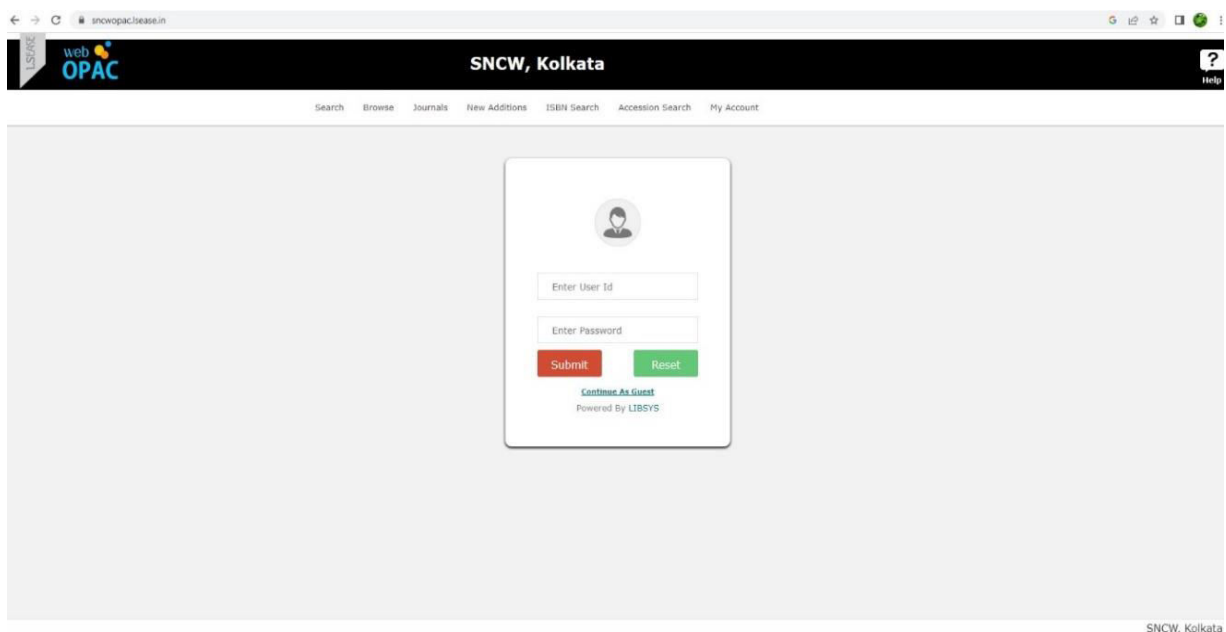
sncwopac.lsease.in

LSEASE

web OPAC

SNCW, Kolkata

?
Help

Search Browse Journals New Additions ISBN Search Accession Search My Account

Enter User Id

Enter Password

Submit Reset

Continue As Guest

Powered By LIBSYS

SNCW, Kolkata